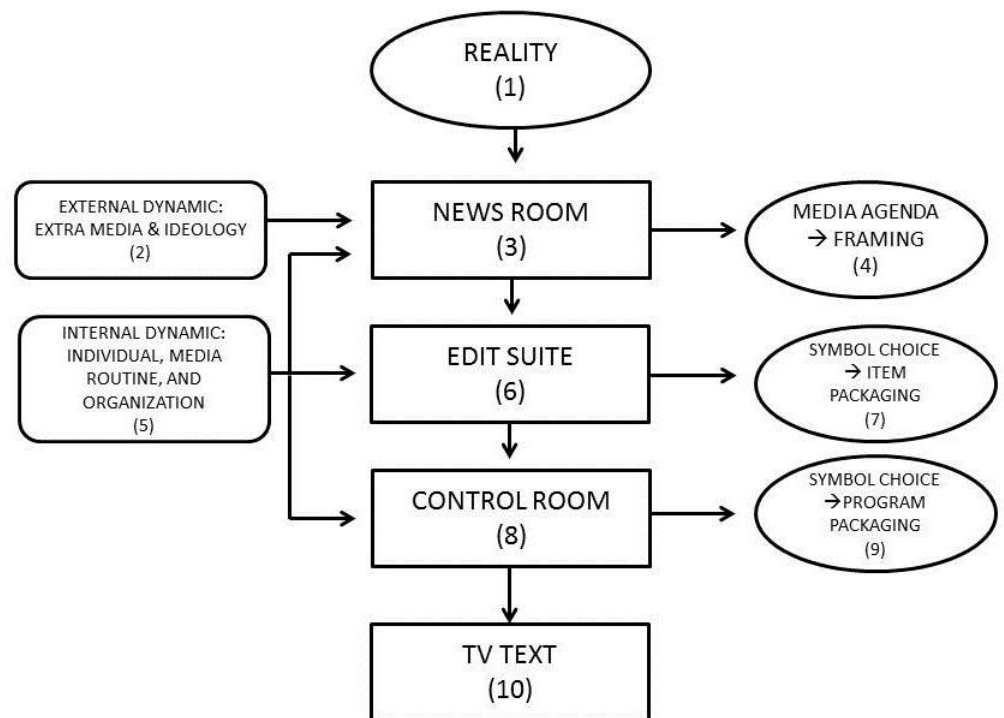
REALITY
(1)

EXTERNAL DYNAMIC:
EXTRA MEDIA & IDEOLOGY
(2)

NEWS ROOM
(3)

MEDIA AGENDA
→ FRAMING
(4)

INTERNAL DYNAMIC:
INDIVIDUAL, MEDIA
ROUTINE, AND
ORGANIZATION
(5)

EDIT SUITE
(6)

SYMBOL CHOICE
→ ITEM
PACKAGING
(7)

CONTROL ROOM
(8)

SYMBOL CHOICE
→PROGRAM
PACKAGING
(9)

TV TEXT
(10)